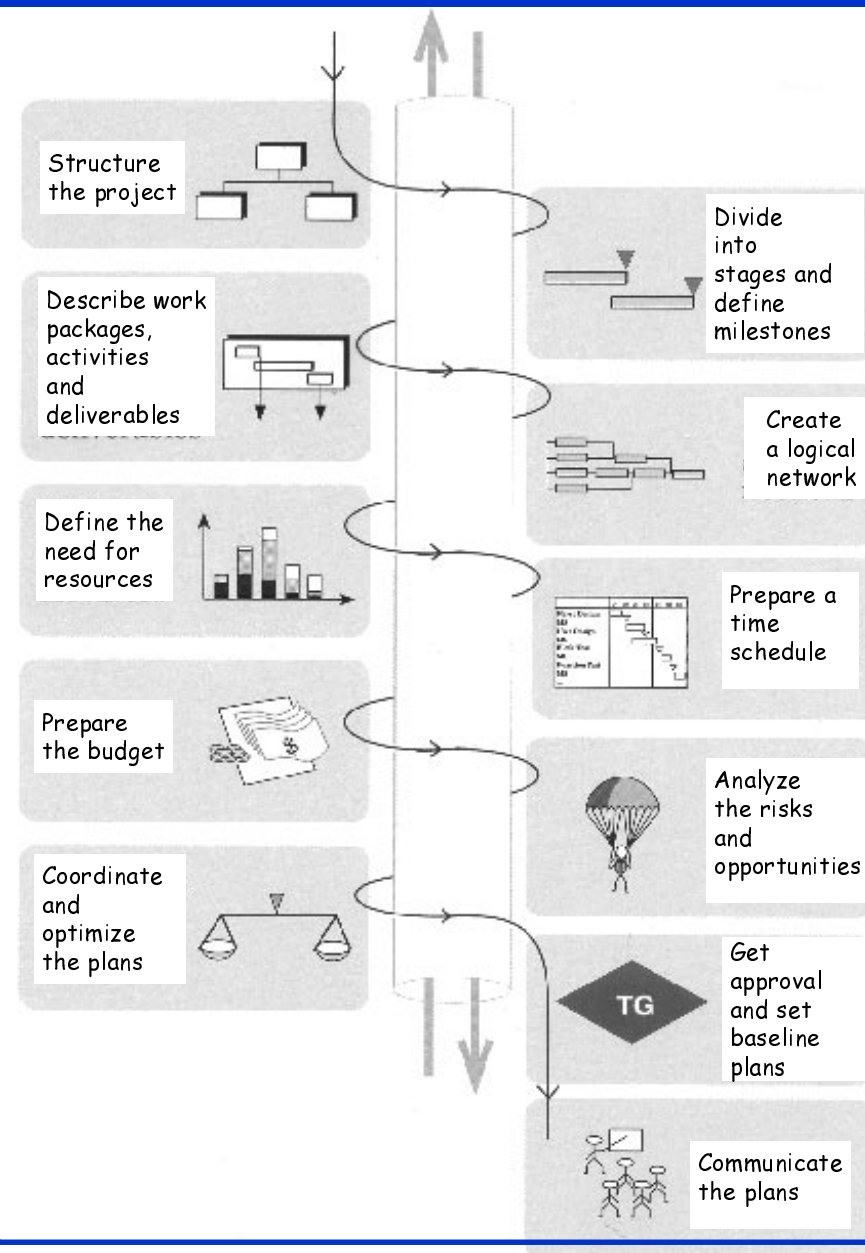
Structure the project

Divide into stages and define milestones

Describe work packages, activities and deliverables

Create a logical network

Define the need for resources

Prepare a time schedule

Prepare the budget

Analyze the risks and opportunities

Coordinate and optimize the plans

TG

Get approval and set baseline plans

Communicate the plans